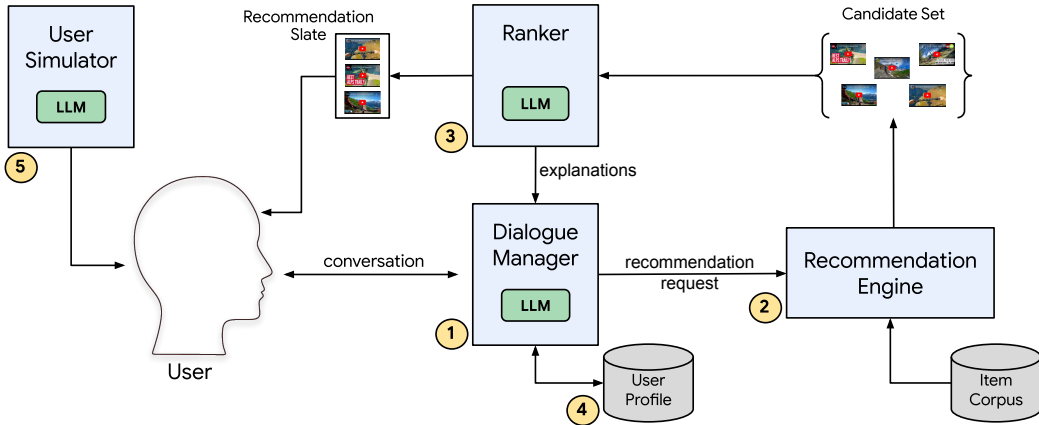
User Simulator

LLM

5

Recommendation Slate

Ranker

LLM

3

Candidate Set

explanations

User

conversation

Dialogue Manager

LLM

1

recommendation request

Recommendation Engine

2

User Profile

4

Item Corpus